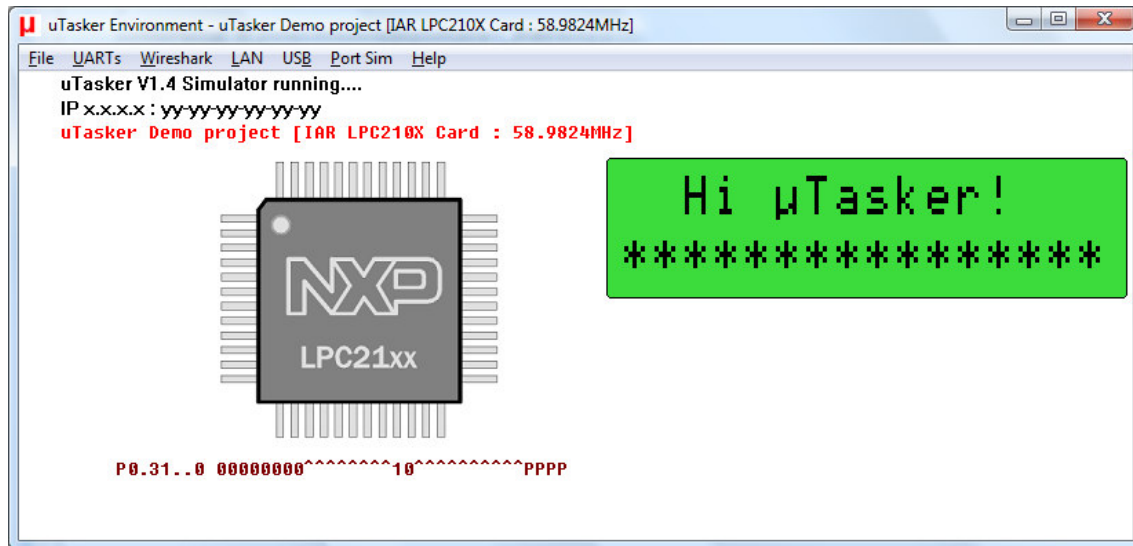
µ uTasker Environment - uTasker Demo project [IAR LPC210X Card : 58.9824MHz]

File UARTs Wireshark LAN USB Port Sim Help

uTasker V1.4 Simulator running....
IP x.x.x.x : yy-yy-yy-yy-yy-yy
uTasker Demo project [IAR LPC210X Card : 58.9824MHz]

NXP
LPC21xx

Hi µTasker!
****************

P0.31..0 00000000^^^^^^^^10^^^^^^^^^^PPPP